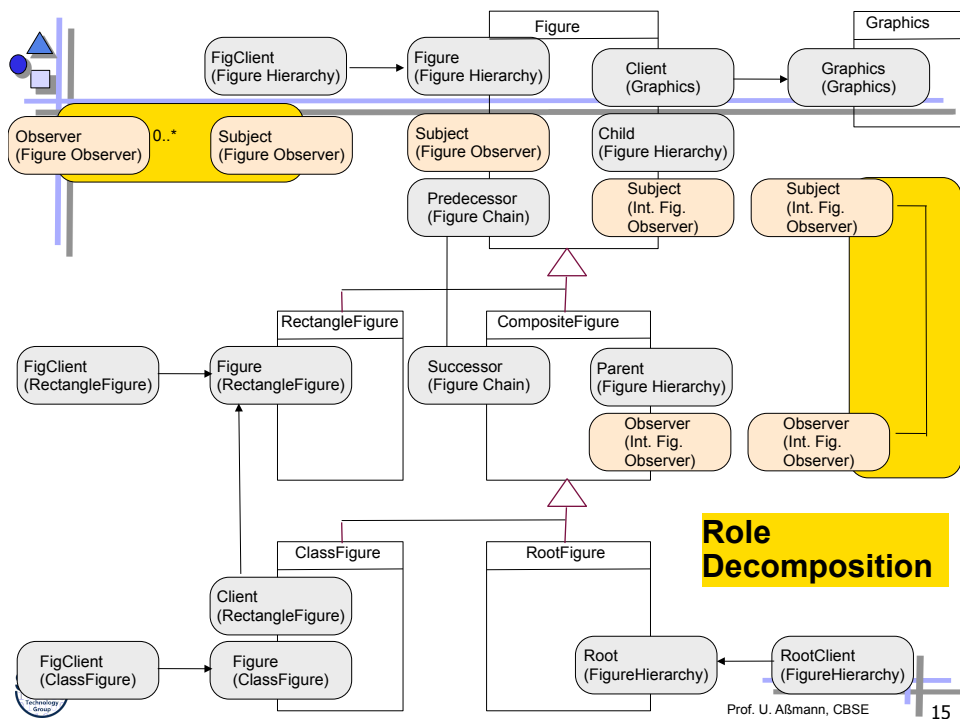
Figure

Graphics

FigClient
(Figure Hierarchy)

Figure
(Figure Hierarchy)

Client
(Graphics)

Graphics
(Graphics)

Observer
(Figure Observer)

0..*

Subject
(Figure Observer)

Subject
(Figure Observer)

Child
(Figure Hierarchy)

Predecessor
(Figure Chain)

Subject
(Int. Fig. Observer)

Subject
(Int. Fig. Observer)

RectangleFigure

CompositeFigure

FigClient
(RectangleFigure)

Figure
(RectangleFigure)

Successor
(Figure Chain)

Parent
(Figure Hierarchy)

Observer
(Int. Fig. Observer)

Observer
(Int. Fig. Observer)

Role Decomposition

ClassFigure

RootFigure

Client
(RectangleFigure)

FigClient
(ClassFigure)

Figure
(ClassFigure)

Root
(FigureHierarchy)

RootClient
(FigureHierarchy)

Technology Group

Prof. U. Aßmann, CBSE

15